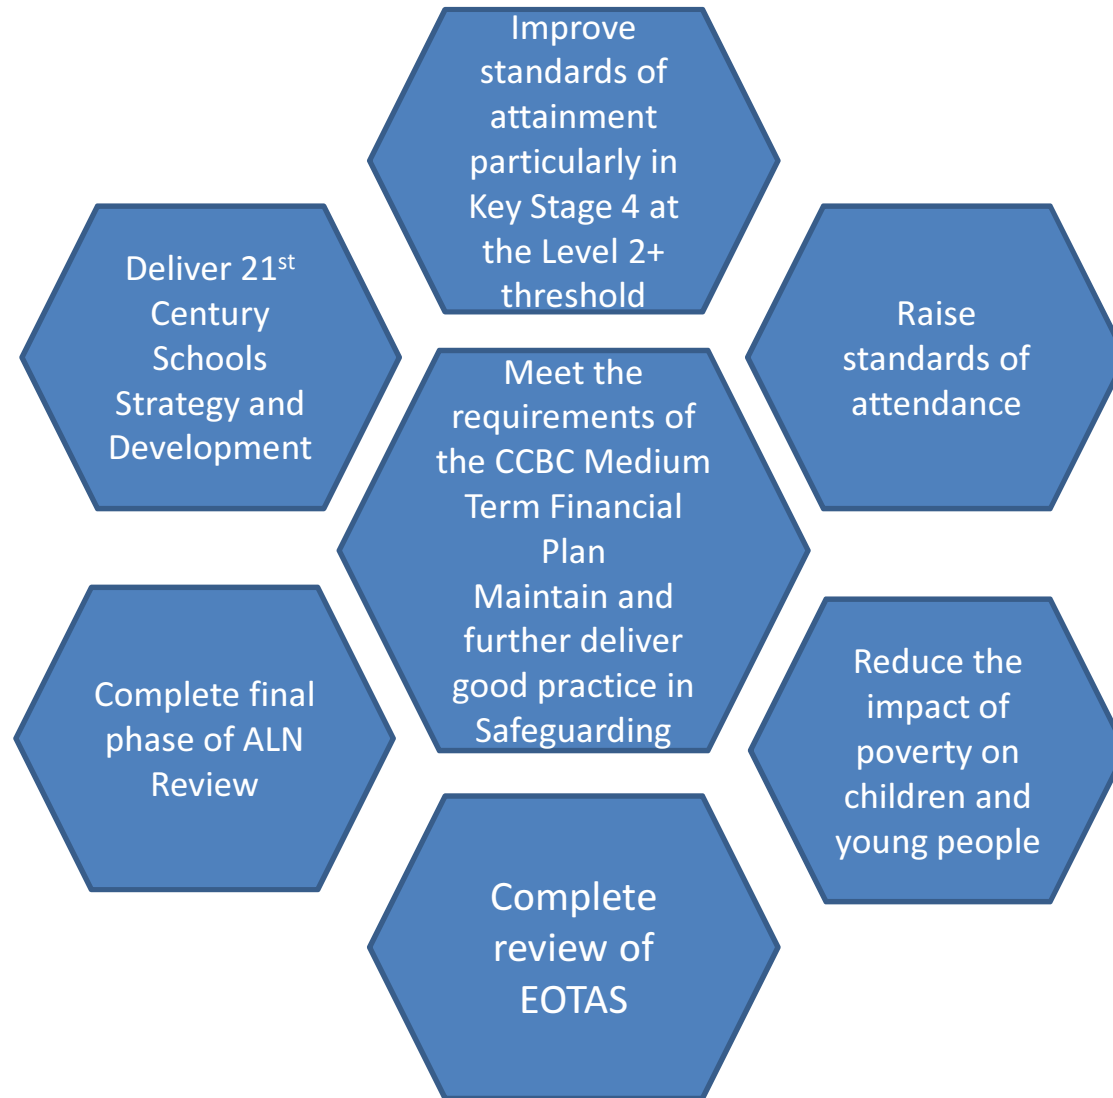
Improve standards of attainment particularly in Key Stage 4 at the Level 2+ threshold

Deliver 21$^{st}$ Century Schools Strategy and Development

Raise standards of attendance

Meet the requirements of the CCBC Medium Term Financial Plan
Maintain and further deliver good practice in Safeguarding

Complete final phase of ALN Review

Reduce the impact of poverty on children and young people

Complete review of EOTAS